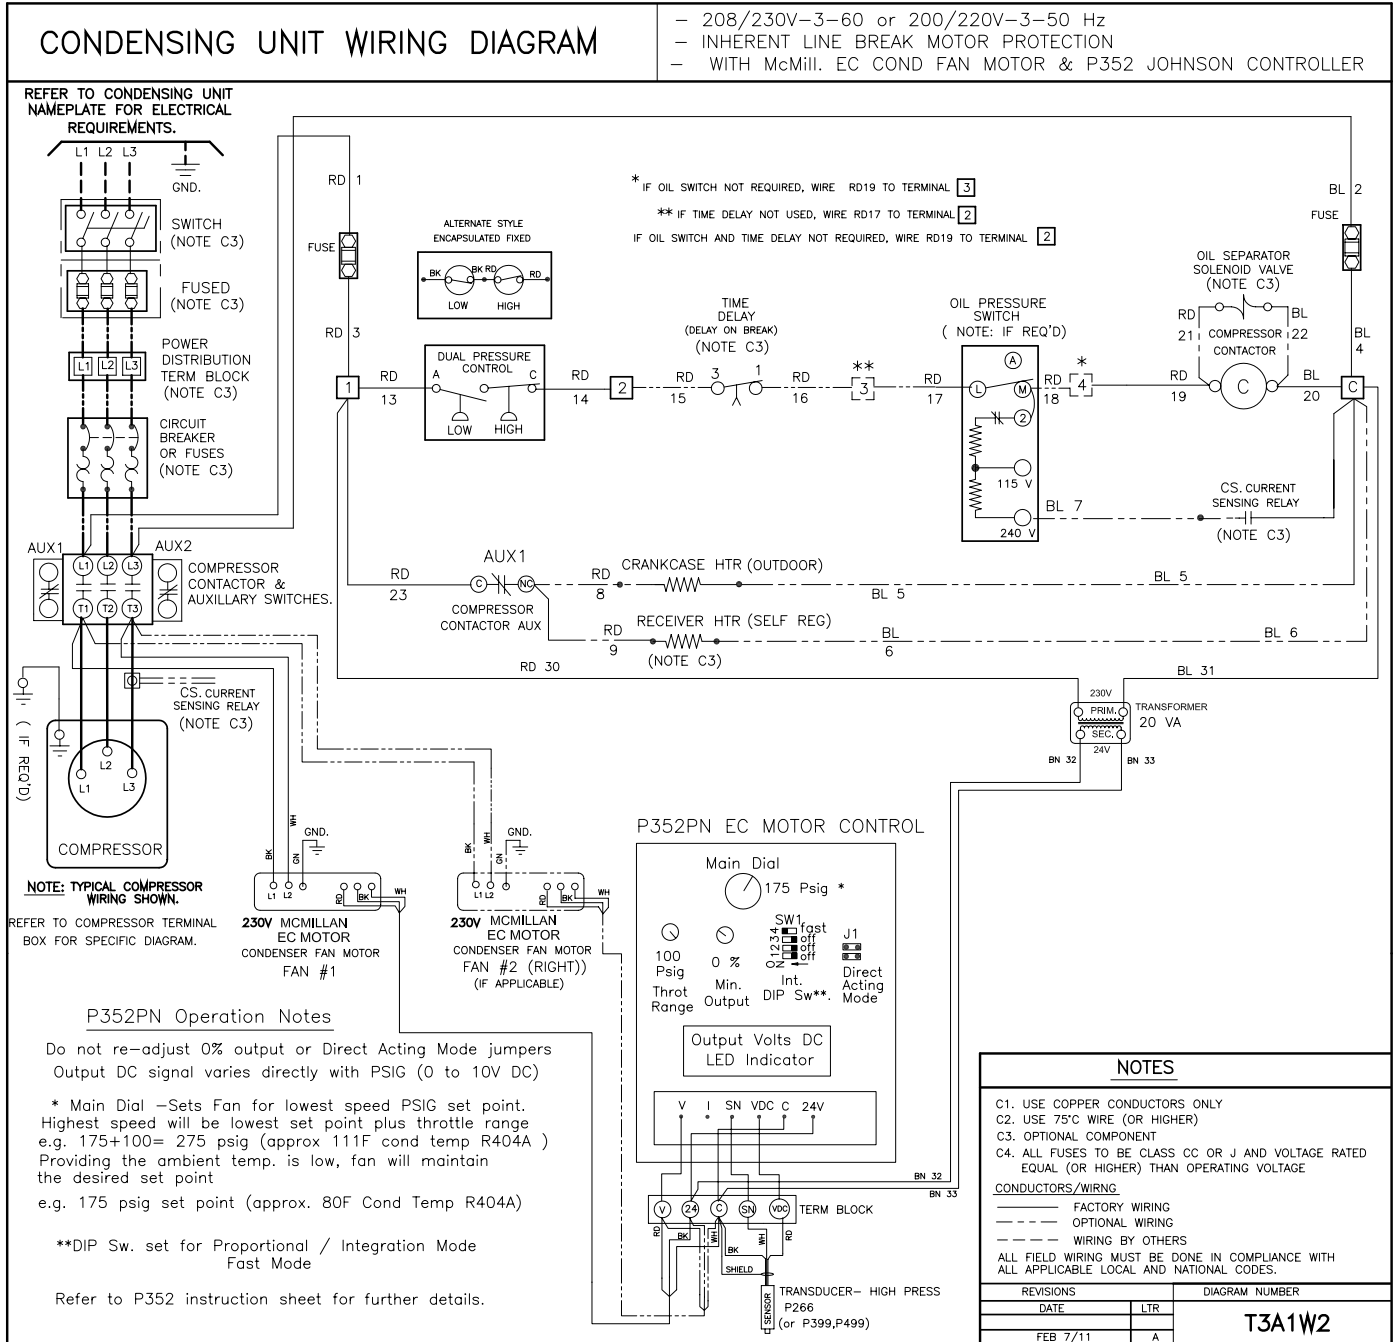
CONDENSING UNIT WIRING DIAGRAM

– 208/230V–3–60 or 200/220V–3–50 Hz
– INHERENT LINE BREAK MOTOR PROTECTION
– WITH McMill. EC COND FAN MOTOR & P352 JOHNSON CONTROLLER

REFER TO CONDENSING UNIT NAMEPLATE FOR ELECTRICAL REQUIREMENTS.

L1 L2 L3
GND.
SWITCH (NOTE C3)
FUSED (NOTE C3)
POWER DISTRIBUTION TERM BLOCK (NOTE C3)
L1 L2 L3
CIRCUIT BREAKER OR FUSES (NOTE C3)
AUX1 AUX2
L1 L2 L3
T1 T2 T3
COMPRESSOR CONTACTOR & AUXILLARY SWITCHES.
CS. CURRENT SENSING RELAY (NOTE C3)
( IF REQ'D)
L2 L1 L3
COMPRESSOR
NOTE: TYPICAL COMPRESSOR WIRING SHOWN.
REFER TO COMPRESSOR TERMINAL BOX FOR SPECIFIC DIAGRAM.

RD 1
FUSE
RD 3
1
RD 13
*IF OIL SWITCH NOT REQUIRED, WIRE RD19 TO TERMINAL 3
** IF TIME DELAY NOT USED, WIRE RD17 TO TERMINAL 2
IF OIL SWITCH AND TIME DELAY NOT REQUIRED, WIRE RD19 TO TERMINAL 2
ALTERNATE STYLE ENCAPSULATED FIXED
BK BK RD RD
LOW HIGH
DUAL PRESSURE CONTROL
A C
LOW HIGH
RD 14
2
RD 15
TIME DELAY (DELAY ON BREAK) (NOTE C3)
3 1
RD 16
**
3
RD 17
OIL PRESSURE SWITCH ( NOTE: IF REQ'D)
A
L M
2
115 V
240 V
RD 18
*
4
OIL SEPARATOR SOLENOID VALVE (NOTE C3)
RD 21
BL 22
COMPRESSOR CONTACTOR
C
RD 19
BL 20
BL 2
FUSE
BL 4
C
BL 7
CS. CURRENT SENSING RELAY (NOTE C3)
AUX1
RD 23
C NC
COMPRESSOR CONTACTOR AUX
RD 8
CRANKCASE HTR (OUTDOOR)
BL 5
BL 5
RD 9
RECEIVER HTR (SELF REG)
(NOTE C3)
BL 6
BL 6
RD 30
BL 31
230V
TRANSFORMER
PRIM.
SEC.
20 VA
24V
BN 32
BN 33

BK GN WH
GND.
L1 L2
RD BK WH
230V MCMILLAN EC MOTOR
CONDENSER FAN MOTOR
FAN #1

BK GN WH
GND.
L1 L2
RD BK WH
230V MCMILLAN EC MOTOR
CONDENSER FAN MOTOR
FAN #2 (RIGHT))
(IF APPLICABLE)

P352PN EC MOTOR CONTROL
Main Dial
175 Psig *
SW1
1234 fast off off off
J1
100 Psig Throt Range
0 % Min. Output
Int. DIP Sw**.
Direct Acting Mode
Output Volts DC LED Indicator
V I SN VDC C 24V
BN 32
BN 33
V 24 C SN VDC
TERM BLOCK
RD BK WH BK WH RD
SHIELD
SENSOR
TRANSDUCER– HIGH PRESS P266 (or P399,P499)

P352PN Operation Notes
Do not re–adjust 0% output or Direct Acting Mode jumpers
Output DC signal varies directly with PSIG (0 to 10V DC)

* Main Dial –Sets Fan for lowest speed PSIG set point. Highest speed will be lowest set point plus throttle range e.g. 175+100= 275 psig (approx 111F cond temp R404A ) Providing the ambient temp. is low, fan will maintain the desired set point
e.g. 175 psig set point (approx. 80F Cond Temp R404A)

**DIP Sw. set for Proportional / Integration Mode Fast Mode

Refer to P352 instruction sheet for further details.

NOTES
C1. USE COPPER CONDUCTORS ONLY
C2. USE 75°C WIRE (OR HIGHER)
C3. OPTIONAL COMPONENT
C4. ALL FUSES TO BE CLASS CC OR J AND VOLTAGE RATED EQUAL (OR HIGHER) THAN OPERATING VOLTAGE
CONDUCTORS/WIRING
FACTORY WIRING
OPTIONAL WIRING
WIRING BY OTHERS
ALL FIELD WIRING MUST BE DONE IN COMPLIANCE WITH ALL APPLICABLE LOCAL AND NATIONAL CODES.

| REVISIONS | | DIAGRAM NUMBER |
|---|---|---|
| DATE | LTR | T3A1W2 |
| FEB 7/11 | A | |